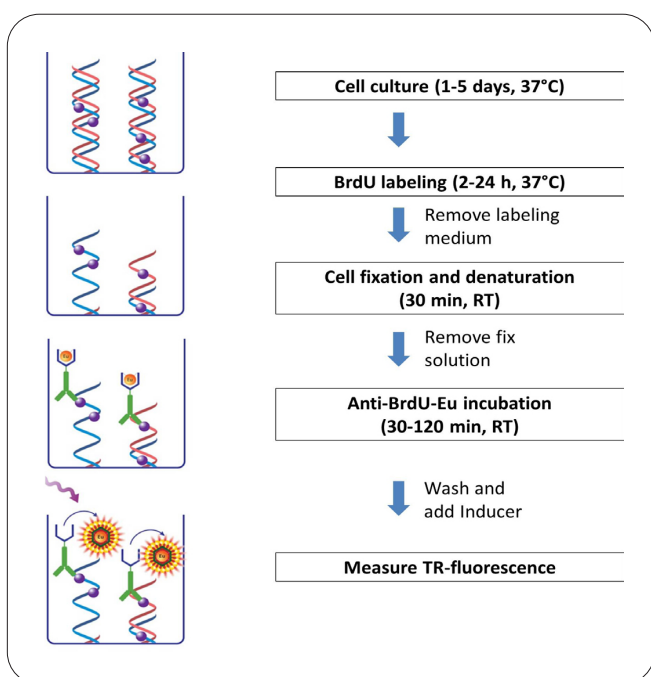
Cell culture (1-5 days, 37°C)

BrdU labeling (2-24 h, 37°C)

Remove labeling medium

Cell fixation and denaturation (30 min, RT)

Remove fix solution

Anti-BrdU-Eu incubation (30-120 min, RT)

Wash and add Inducer

Measure TR-fluorescence

Eu

Eu

Eu

Eu